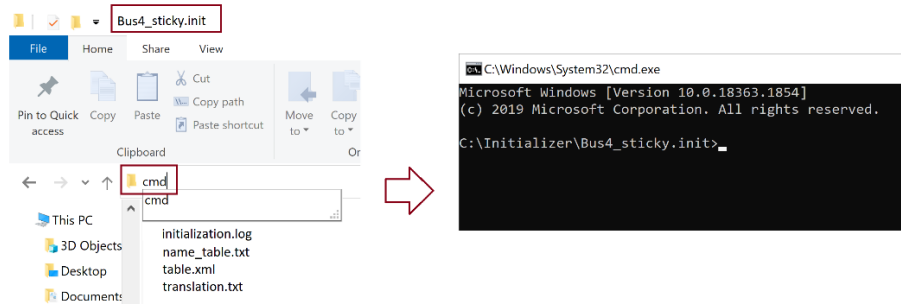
Bus4_sticky.init

File Home Share View

Pin to Quick access Copy Paste Cut Copy path Paste shortcut Move to Copy to

Clipboard Or

cmd
cmd

This PC
3D Objects
Desktop
Documents

initialization.log
name_table.txt
table.xml
translation.txt

C:\Windows\System32\cmd.exe

Microsoft Windows [Version 10.0.18363.1854]
(c) 2019 Microsoft Corporation. All rights reserved.

C:\Initializer\Bus4_sticky.init>_